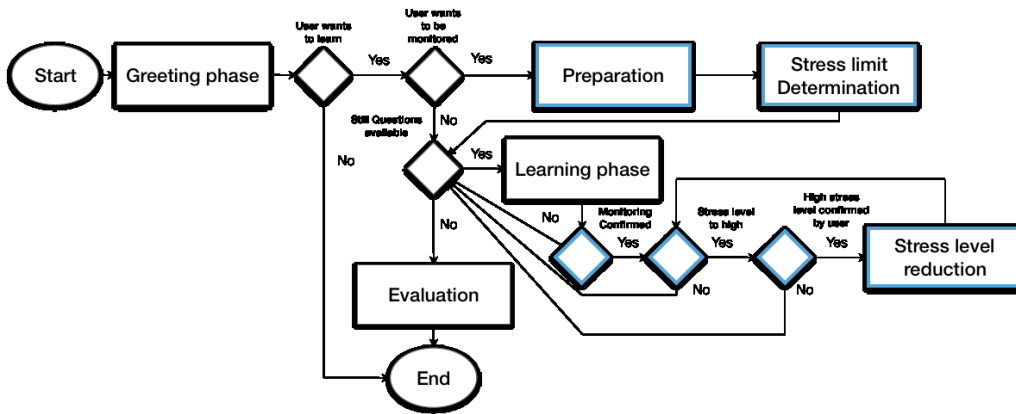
Start

Greeting phase

User wants to learn

Yes

User wants to be monitored

Yes

Preparation

Stress limit Determination

No

Still Questions available

No

Yes

Learning phase

No

Monitoring Confirmed

Yes

Stress level to high

Yes

High stress level confirmed by user

Yes

Stress level reduction

No

No

No

Evaluation

End